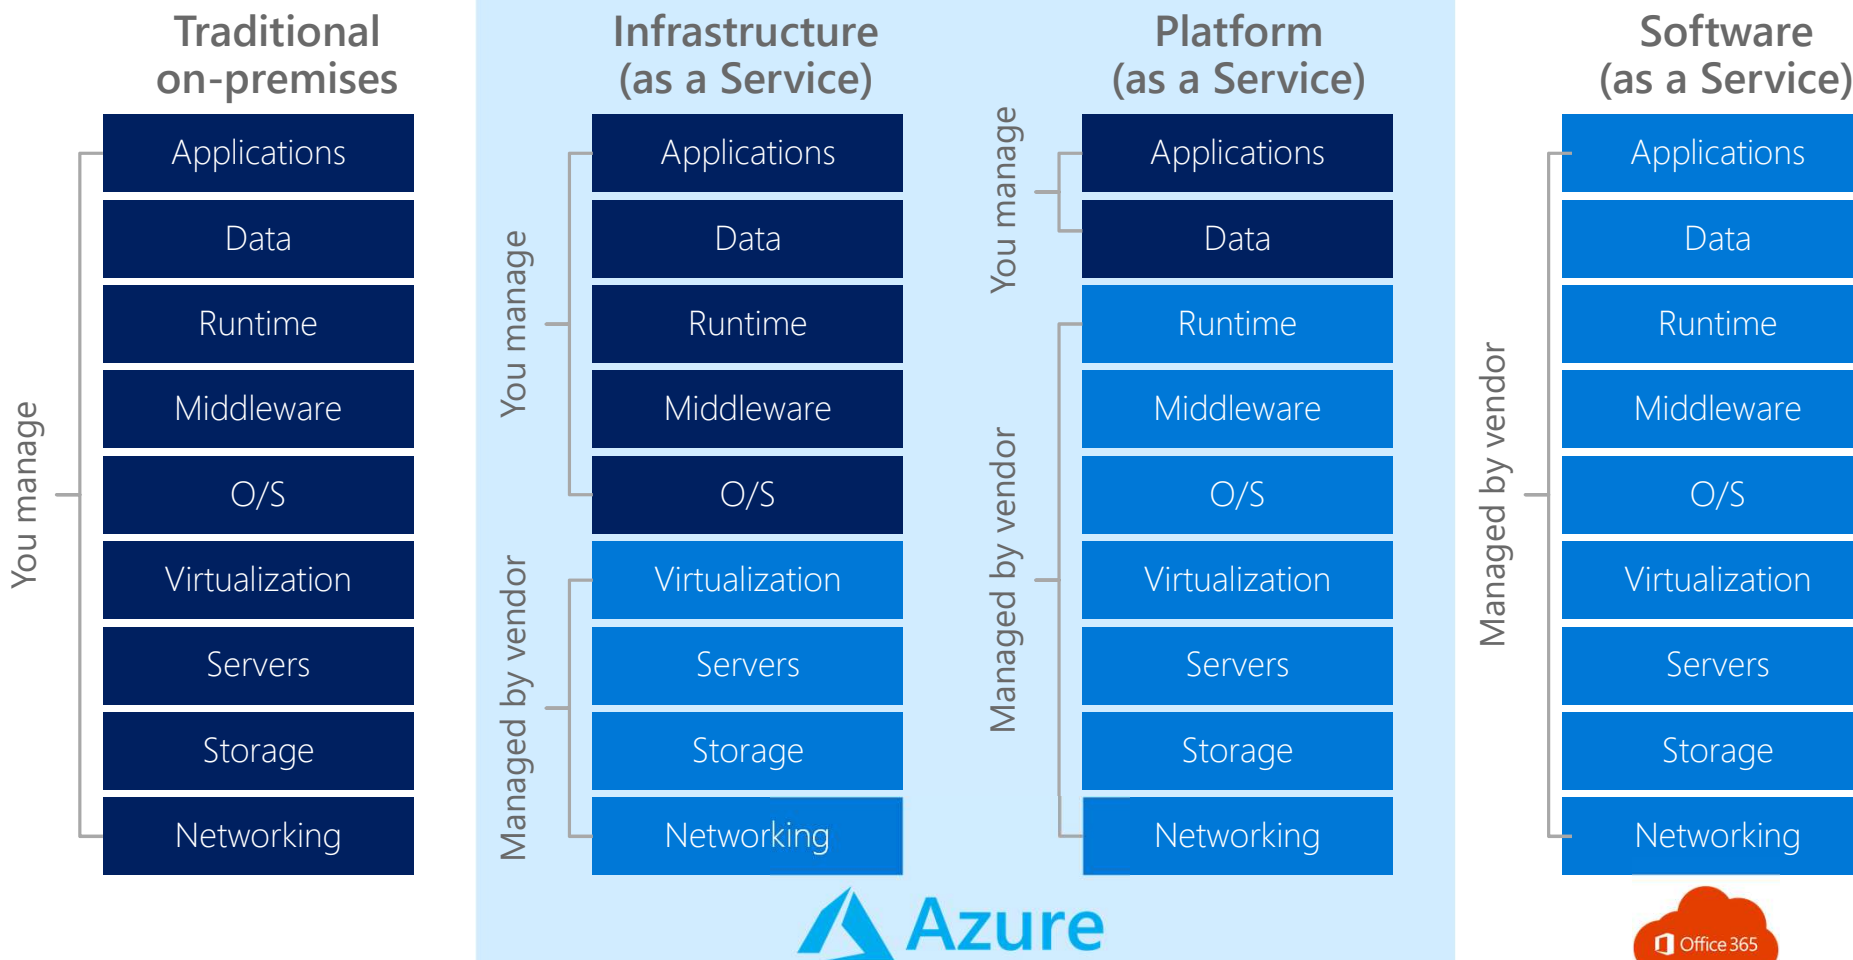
Traditional on-premises

You manage

Applications
Data
Runtime
Middleware
O/S
Virtualization
Servers
Storage
Networking

Infrastructure (as a Service)

You manage

Managed by vendor

Applications
Data
Runtime
Middleware
O/S
Virtualization
Servers
Storage
Networking

Platform (as a Service)

You manage

Managed by vendor

Applications
Data
Runtime
Middleware
O/S
Virtualization
Servers
Storage
Networking

Software (as a Service)

Managed by vendor

Applications
Data
Runtime
Middleware
O/S
Virtualization
Servers
Storage
Networking

Azure

Office 365